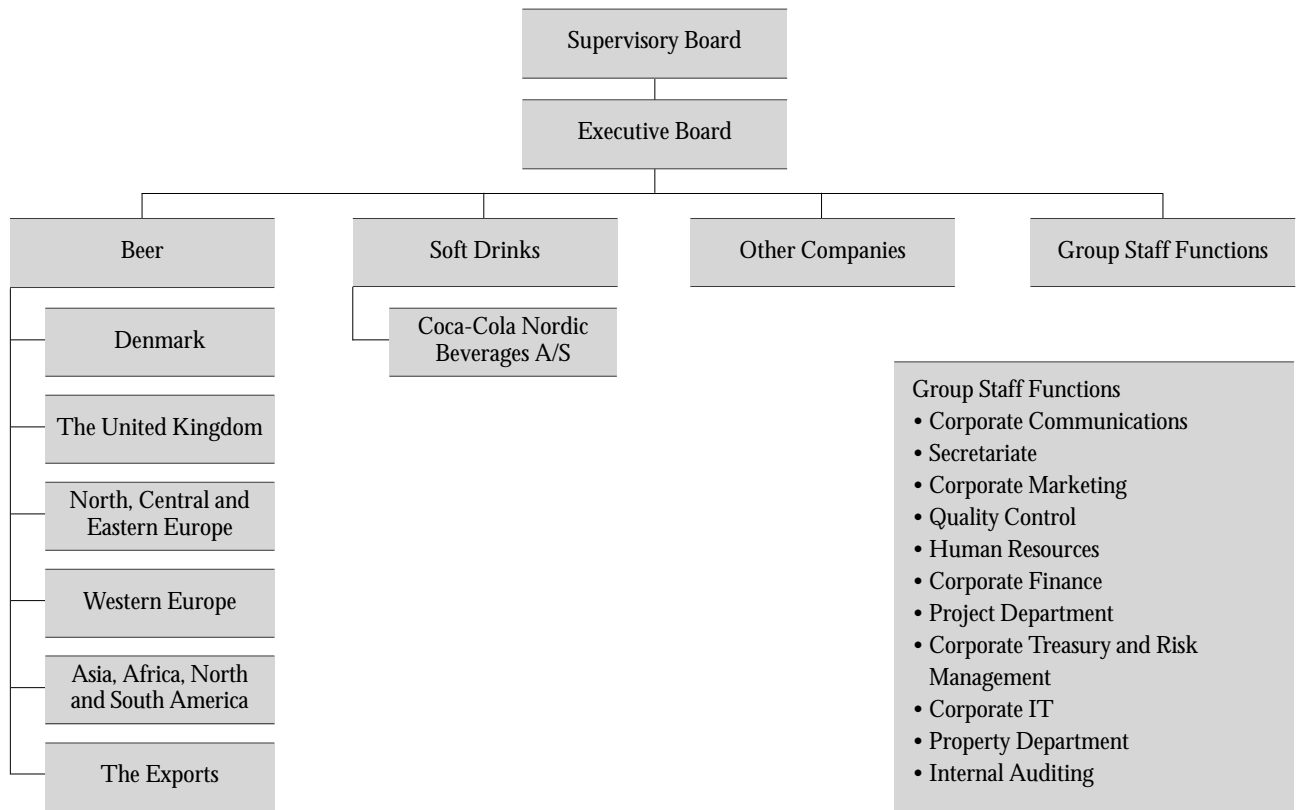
Supervisory Board

Executive Board

Beer

Soft Drinks

Other Companies

Group Staff Functions

Denmark

The United Kingdom

North, Central and Eastern Europe

Western Europe

Asia, Africa, North and South America

The Exports

Coca-Cola Nordic Beverages A/S

Group Staff Functions
• Corporate Communications
• Secretariate
• Corporate Marketing
• Quality Control
• Human Resources
• Corporate Finance
• Project Department
• Corporate Treasury and Risk Management
• Corporate IT
• Property Department
• Internal Auditing